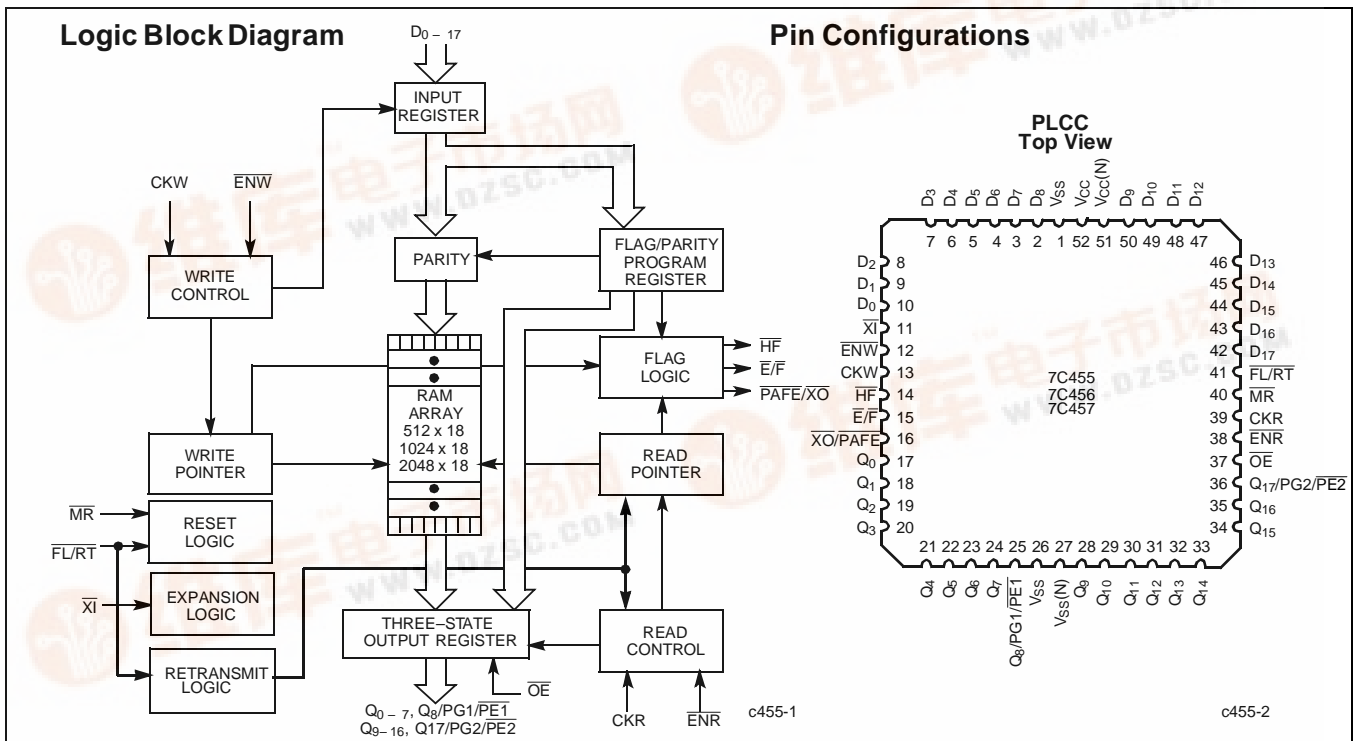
Logic Block Diagram

$D_{0-17}$

INPUT REGISTER

CKW $\overline{ENW}$

WRITE CONTROL

PARITY

FLAG/PARITY PROGRAM REGISTER

FLAG LOGIC

$\overline{HF}$
$\overline{E/F}$
$\overline{PAFE/XO}$

RAM ARRAY
512 x 18
1024 x 18
2048 x 18

WRITE POINTER

READ POINTER

$\overline{MR}$
RESET LOGIC

$\overline{FL/RT}$

$\overline{XI}$
EXPANSION LOGIC

RETRANSMIT LOGIC

THREE–STATE OUTPUT REGISTER

READ CONTROL

$\overline{OE}$

$Q_{0-7}$, $Q_8$/PG1/$\overline{PE1}$
$Q_{9-16}$, Q17/PG2/$\overline{PE2}$

CKR $\overline{ENR}$

c455-1

Pin Configurations

PLCC
Top View

$D_3$ $D_4$ $D_5$ $D_6$ $D_7$ $D_8$ $V_{SS}$ $V_{CC}$ $V_{CC}(N)$ $D_9$ $D_{10}$ $D_{11}$ $D_{12}$
7 6 5 4 3 2 1 52 51 50 49 48 47

$D_2$ 8
$D_1$ 9
$D_0$ 10
$\overline{XI}$ 11
$\overline{ENW}$ 12
CKW 13
$\overline{HF}$ 14
$\overline{E/F}$ 15
$\overline{XO/PAFE}$ 16
$Q_0$ 17
$Q_1$ 18
$Q_2$ 19
$Q_3$ 20

46 $D_{13}$
45 $D_{14}$
44 $D_{15}$
43 $D_{16}$
42 $D_{17}$
41 $\overline{FL/RT}$
40 $\overline{MR}$
39 CKR
38 $\overline{ENR}$
37 $\overline{OE}$
36 $Q_{17}$/PG2/$\overline{PE2}$
35 $Q_{16}$
34 $Q_{15}$

7C455
7C456
7C457

21 22 23 24 25 26 27 28 29 30 31 32 33
$Q_4$ $Q_5$ $Q_6$ $Q_7$ $Q_8$/PG1/$\overline{PE1}$ $V_{SS}$ $V_{SS}(N)$ $Q_9$ $Q_{10}$ $Q_{11}$ $Q_{12}$ $Q_{13}$ $Q_{14}$

c455-2